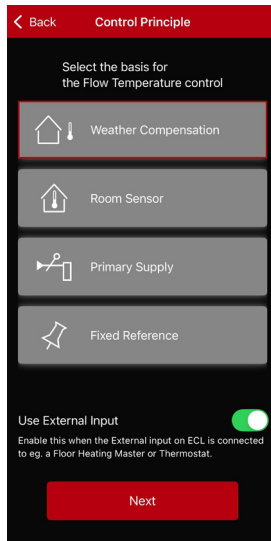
Back Control Principle

Select the basis for the Flow Temperature control

Weather Compensation

Room Sensor

Primary Supply

Fixed Reference

Use External Input

Enable this when the External input on ECL is connected to eg. a Floor Heating Master or Thermostat.

Next